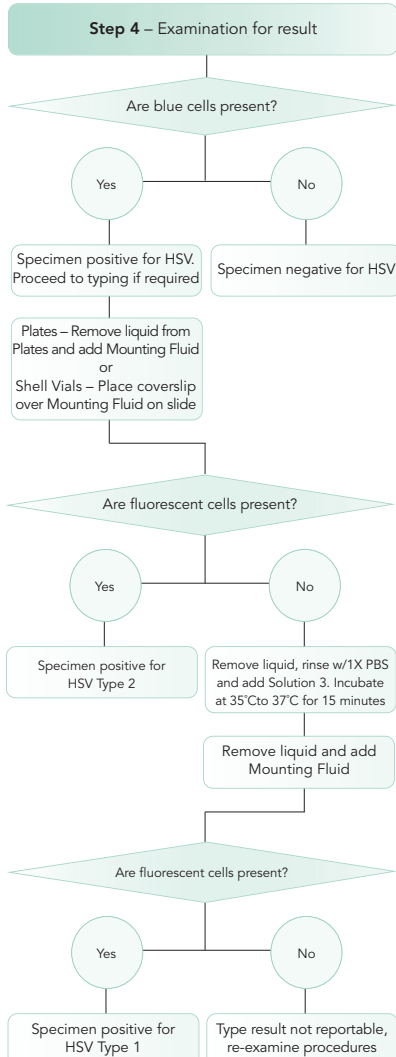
**Step 4** – Examination for result

Are blue cells present?

Yes

No

Specimen positive for HSV. Proceed to typing if required

Specimen negative for HSV

Plates – Remove liquid from Plates and add Mounting Fluid
or
Shell Vials – Place coverslip over Mounting Fluid on slide

Are fluorescent cells present?

Yes

No

Specimen positive for HSV Type 2

Remove liquid, rinse w/1X PBS and add Solution 3. Incubate at 35°Cto 37°C for 15 minutes

Remove liquid and add Mounting Fluid

Are fluorescent cells present?

Yes

No

Specimen positive for HSV Type 1

Type result not reportable, re-examine procedures